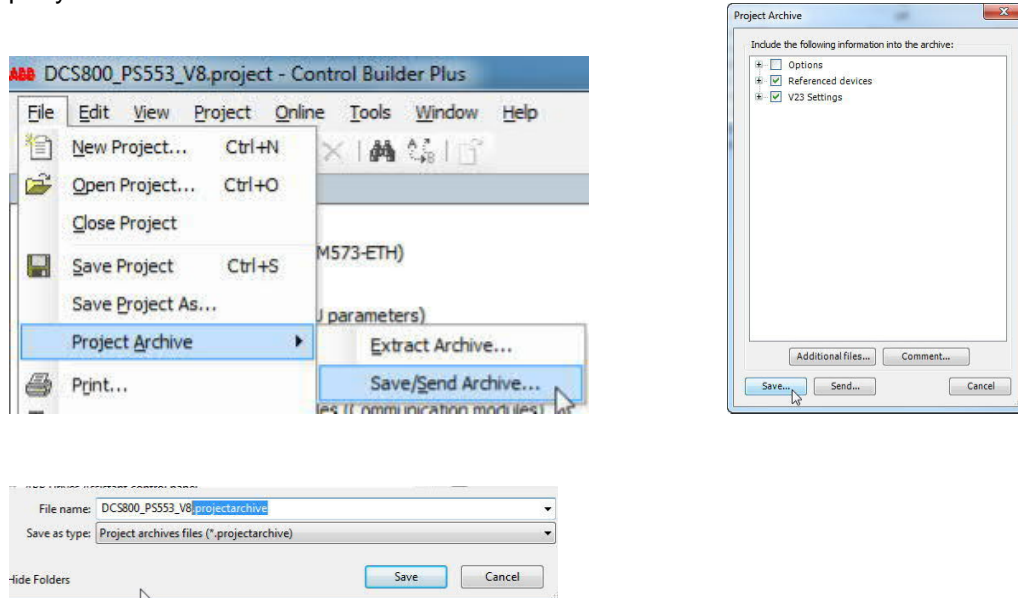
DCS800_PS553_V8.project - Control Builder Plus

File Edit View Project Online Tools Window Help

New Project... Ctrl+N
Open Project... Ctrl+O
Close Project
Save Project Ctrl+S
Save Project As...
Project Archive
Print...

M573-ETH)
J parameters)
les (Communication modules)

Extract Archive...
Save/Send Archive...

Project Archive

Include the following information into the archive:
Options
Referenced devices
V23 Settings

Additional files... Comment...
Save... Send... Cancel

File name: DCS800_PS553_V8.projectarchive
Save as type: Project archives files (*.projectarchive)
Hide Folders
Save Cancel